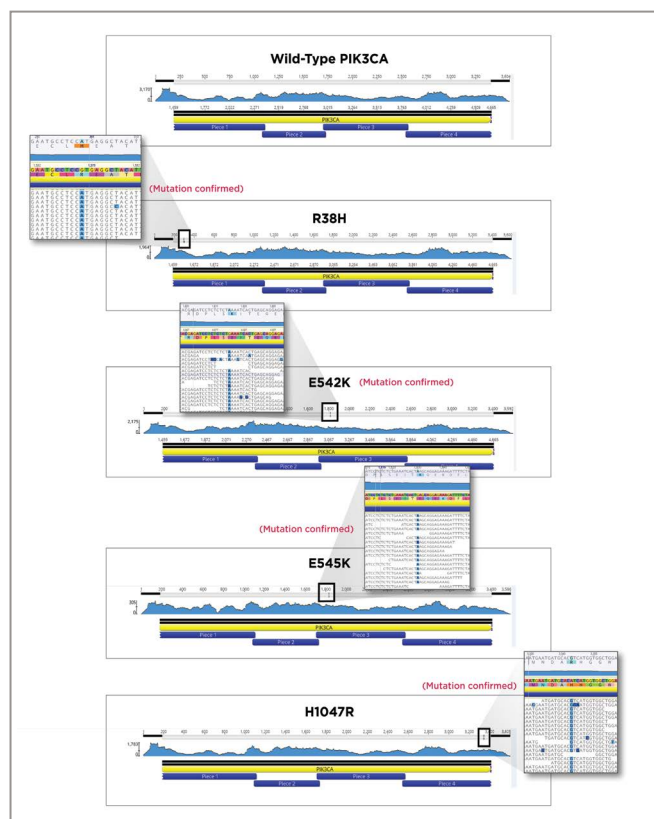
Wild-Type PIK3CA

PIK3CA

Piece 1

Piece 2

Piece 3

Piece 4

(Mutation confirmed)

R38H

PIK3CA

Piece 1

Piece 2

Piece 3

Piece 4

E542K

(Mutation confirmed)

PIK3CA

Piece 1

Piece 2

Piece 3

Piece 4

(Mutation confirmed)

E545K

PIK3CA

Piece 1

Piece 2

Piece 3

Piece 4

(Mutation confirmed)

H1047R

PIK3CA

Piece 1

Piece 2

Piece 3

Piece 4